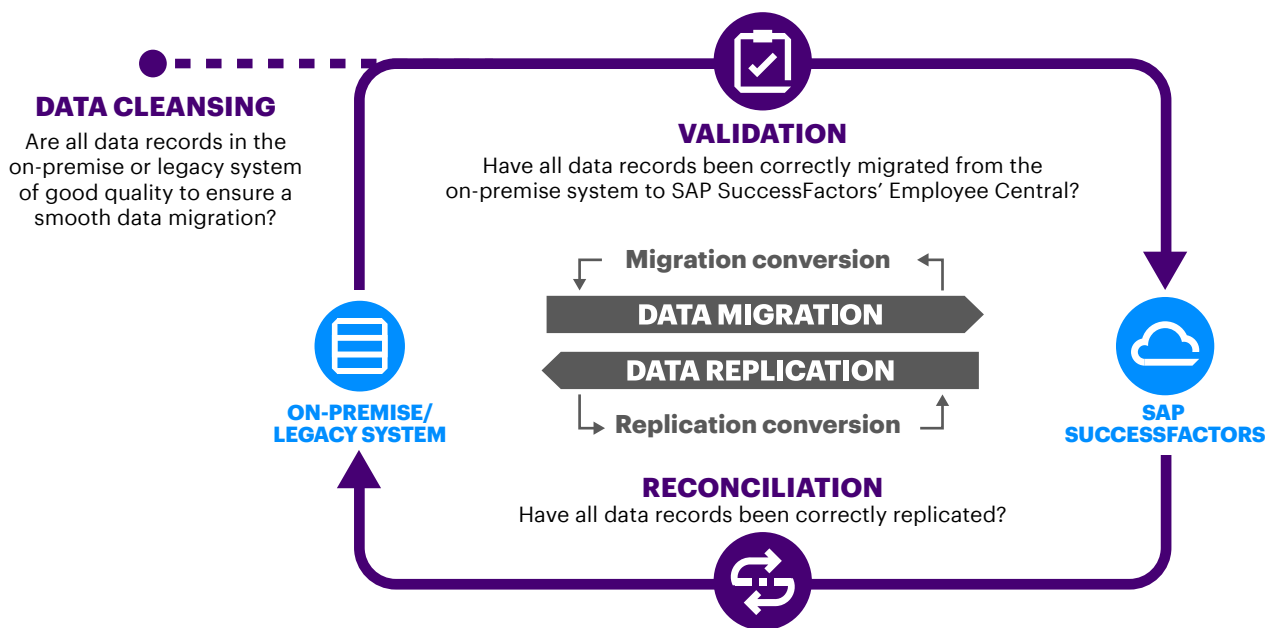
DATA CLEANSING

Are all data records in the on-premise or legacy system of good quality to ensure a smooth data migration?

VALIDATION

Have all data records been correctly migrated from the on-premise system to SAP SuccessFactors' Employee Central?

Migration conversion

DATA MIGRATION

DATA REPLICATION

Replication conversion

ON-PREMISE/ LEGACY SYSTEM

SAP SUCCESSFACTORS

RECONCILIATION

Have all data records been correctly replicated?